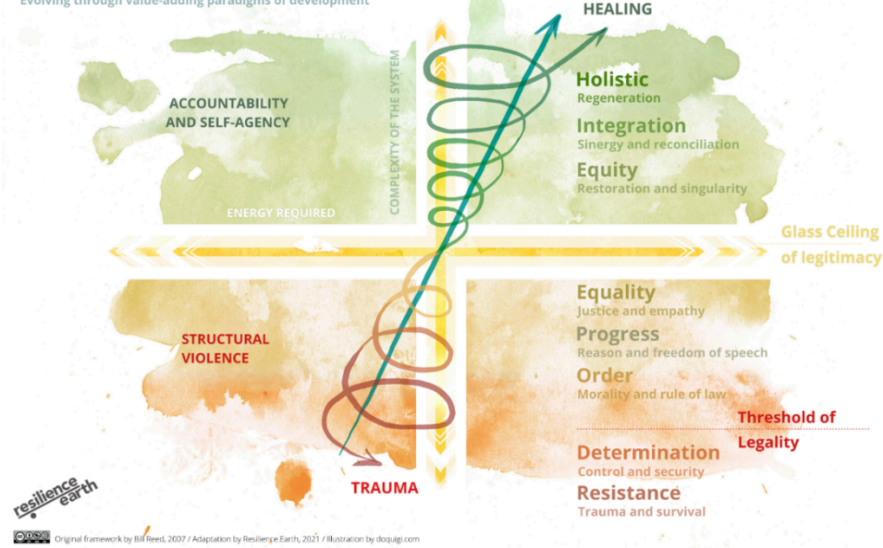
Evolving through value-adding paradigms of development

HEALING

ACCOUNTABILITY AND SELF-AGENCY

COMPLEXITY OF THE SYSTEM

Holistic
Regeneration

Integration
Sinergy and reconciliation

Equity
Restoration and singularity

ENERGY REQUIRED

Glass Ceiling of legitimacy

Equality
Justice and empathy

STRUCTURAL VIOLENCE

Progress
Reason and freedom of speech

Order
Morality and rule of law

Threshold of Legality

Determination
Control and security

TRAUMA

Resistance
Trauma and survival

resilience earth

Original framework by Bill Reed, 2007 / Adaptation by Resilience.Earth, 2021 / Illustration by doquigi.com